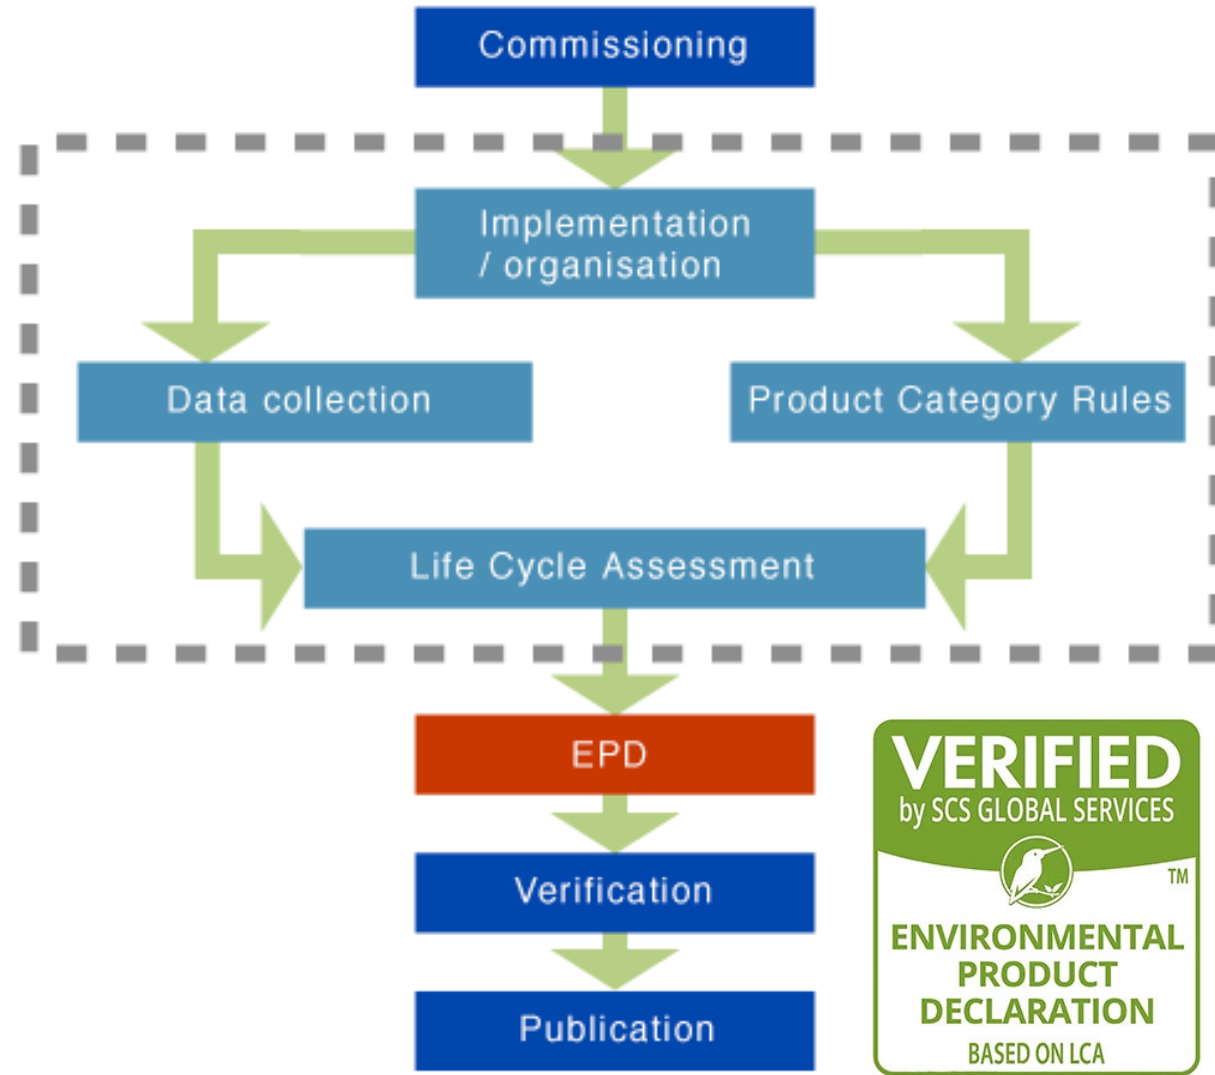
Commissioning

Implementation / organisation

Data collection

Product Category Rules

Life Cycle Assessment

EPD

Verification

Publication

VERIFIED
by SCS GLOBAL SERVICES
TM
ENVIRONMENTAL PRODUCT DECLARATION
BASED ON LCA